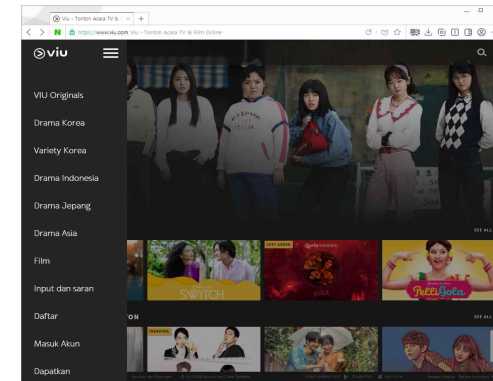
Viu - Tonton Acara TV & ×
+
https://www.viu.com Viu - Tonton Acara TV & Film Online

viu

VIU Originals

Drama Korea

Variety Korea

Drama Indonesia

Drama Jepang

Drama Asia

Film

Input dan saran

Daftar

Masuk Akun

Dapatkan

SEE ALL

JUST ADDED

SWITCH

PetiGola

ON

SEE ALL

TRENDING